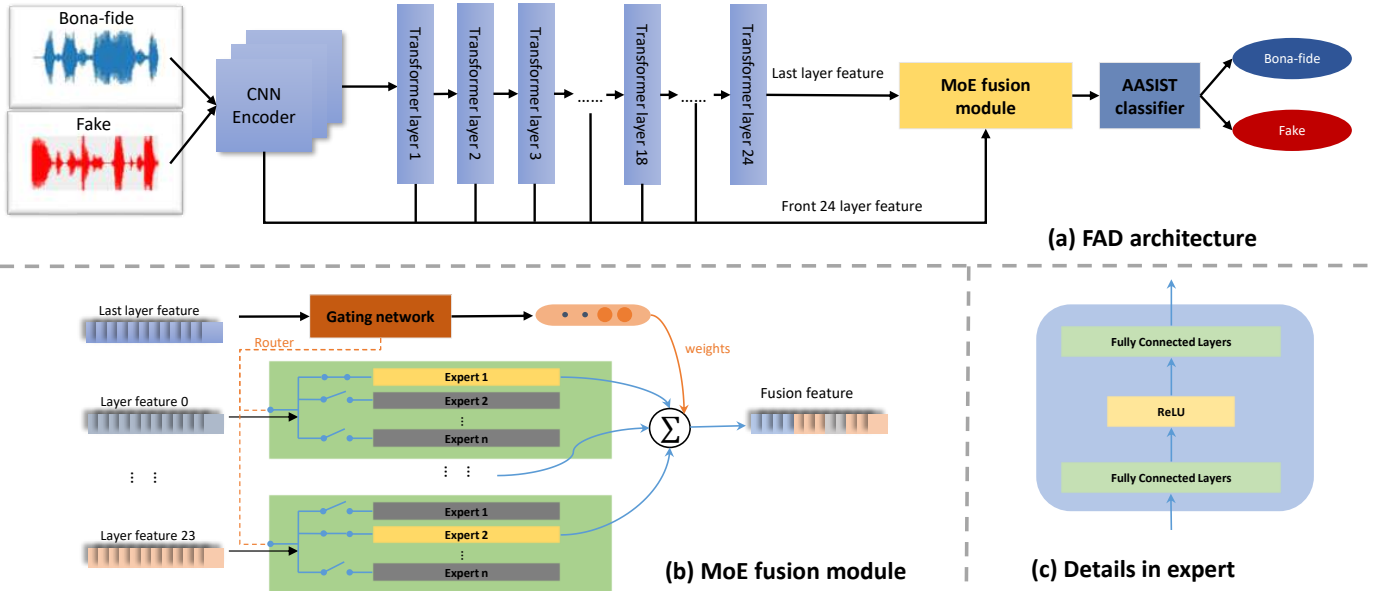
Bona-fide

Fake

CNN Encoder

Transformer layer 1

Transformer layer 2

Transformer layer 3

......

Transformer layer 18

......

Transformer layer 24

Last layer feature

MoE fusion module

AASIST classifier

Bona-fide

Fake

Front 24 layer feature

(a) FAD architecture

Last layer feature

Gating network

Router

weights

Layer feature 0

Expert 1

Expert 2

⋮

Expert n

$\sum$

Fusion feature

⋮ ⋮

⋮ ⋮

Expert 1

Expert 2

⋮

Expert n

Layer feature 23

(b) MoE fusion module

Fully Connected Layers

ReLU

Fully Connected Layers

(c) Details in expert